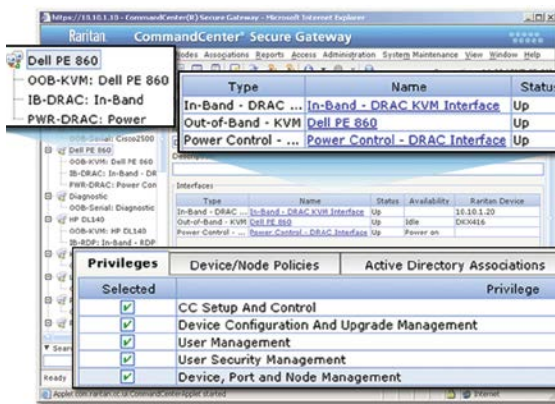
https://10.10.1.10 - CommandCenter(R) Secure Gateway - Microsoft Internet Explorer

Raritan CommandCenter® Secure Gateway

Nodes Associations Reports Access Administration System Maintenance View Window Help

Dell PE 860
OOB-KVM: Dell PE 860
IB-DRAC: In-Band
PWR-DRAC: Power

| Type | Name | Status |
|---|---|---|
| In-Band - DRAC ... | In-Band - DRAC KVM Interface | Up |
| Out-of-Band - KVM | Dell PE 860 | Up |
| Power Control - ... | Power Control - DRAC Interface | Up |

OOB-Serial: Cisco2500
Dell PE 860
OOB-KVM: Dell PE 860
IB-DRAC: In-Band - DR
PWR-DRAC: Power Con
Diagnostic
OOB-Serial: Diagnostic
HP DL140
OOB-KVM: HP DL140
IB-RDP: In-Band - RDP

Interfaces

| Type | Name | Status | Availability | Raritan Device |
|---|---|---|---|---|
| In-Band - DRAC ... | In-Band - DRAC KVM Interface | Up | | 10.10.1.20 |
| Out-of-Band - KVM | Dell PE 860 | Up | Idle | DKX416 |
| Power Control - ... | Power Control - DRAC Interface | Up | Power on | |

Privileges | Device/Node Policies | Active Directory Associations

| Selected | Privilege |
|---|---|
| ✔ | CC Setup And Control |
| ✔ | Device Configuration And Upgrade Management |
| ✔ | User Management |
| ✔ | User Security Management |
| ✔ | Device, Port and Node Management |

Ready

Applet com.raritan.cc.ui.CommandCenterApplet started

Internet